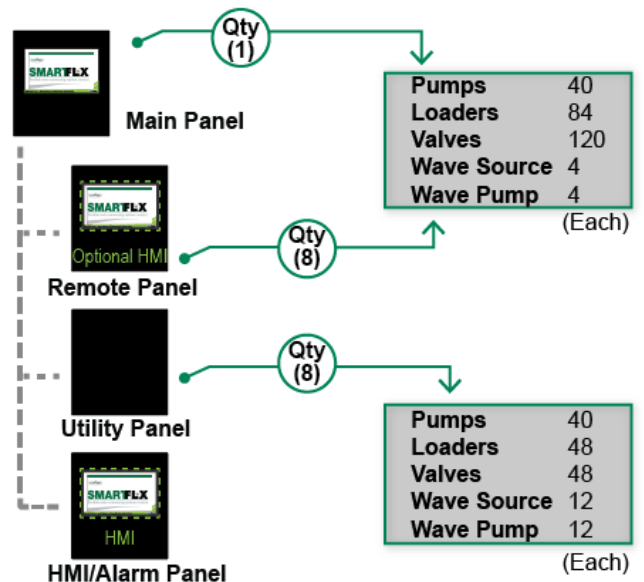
SMARTFLX

Main Panel

Qty (1)

| Pumps | 40 |
|---|---|
| Loaders | 84 |
| Valves | 120 |
| Wave Source | 4 |
| Wave Pump | 4 |

(Each)

SMARTFLX

Optional HMI

Remote Panel

Qty (8)

Utility Panel

Qty (8)

| Pumps | 40 |
|---|---|
| Loaders | 48 |
| Valves | 48 |
| Wave Source | 12 |
| Wave Pump | 12 |

(Each)

SMARTFLX

HMI

HMI/Alarm Panel